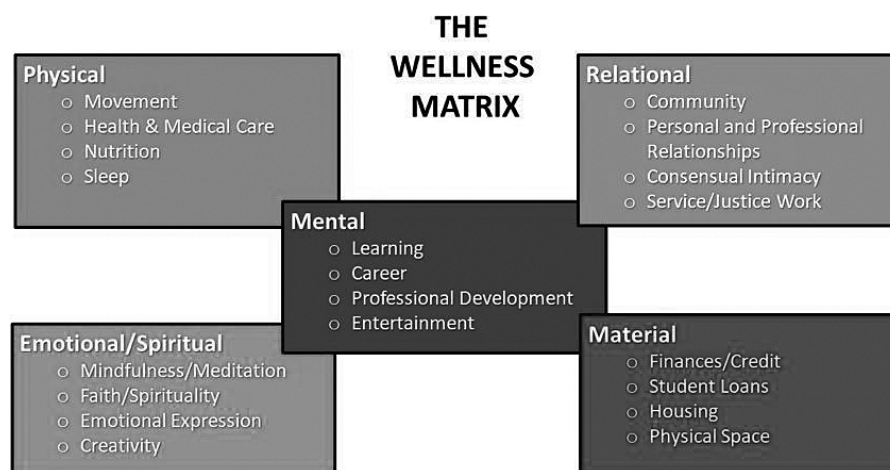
THE WELLNESS MATRIX

Physical
o Movement
o Health & Medical Care
o Nutrition
o Sleep

Relational
o Community
o Personal and Professional Relationships
o Consensual Intimacy
o Service/Justice Work

Mental
o Learning
o Career
o Professional Development
o Entertainment

Emotional/Spiritual
o Mindfulness/Meditation
o Faith/Spirituality
o Emotional Expression
o Creativity

Material
o Finances/Credit
o Student Loans
o Housing
o Physical Space